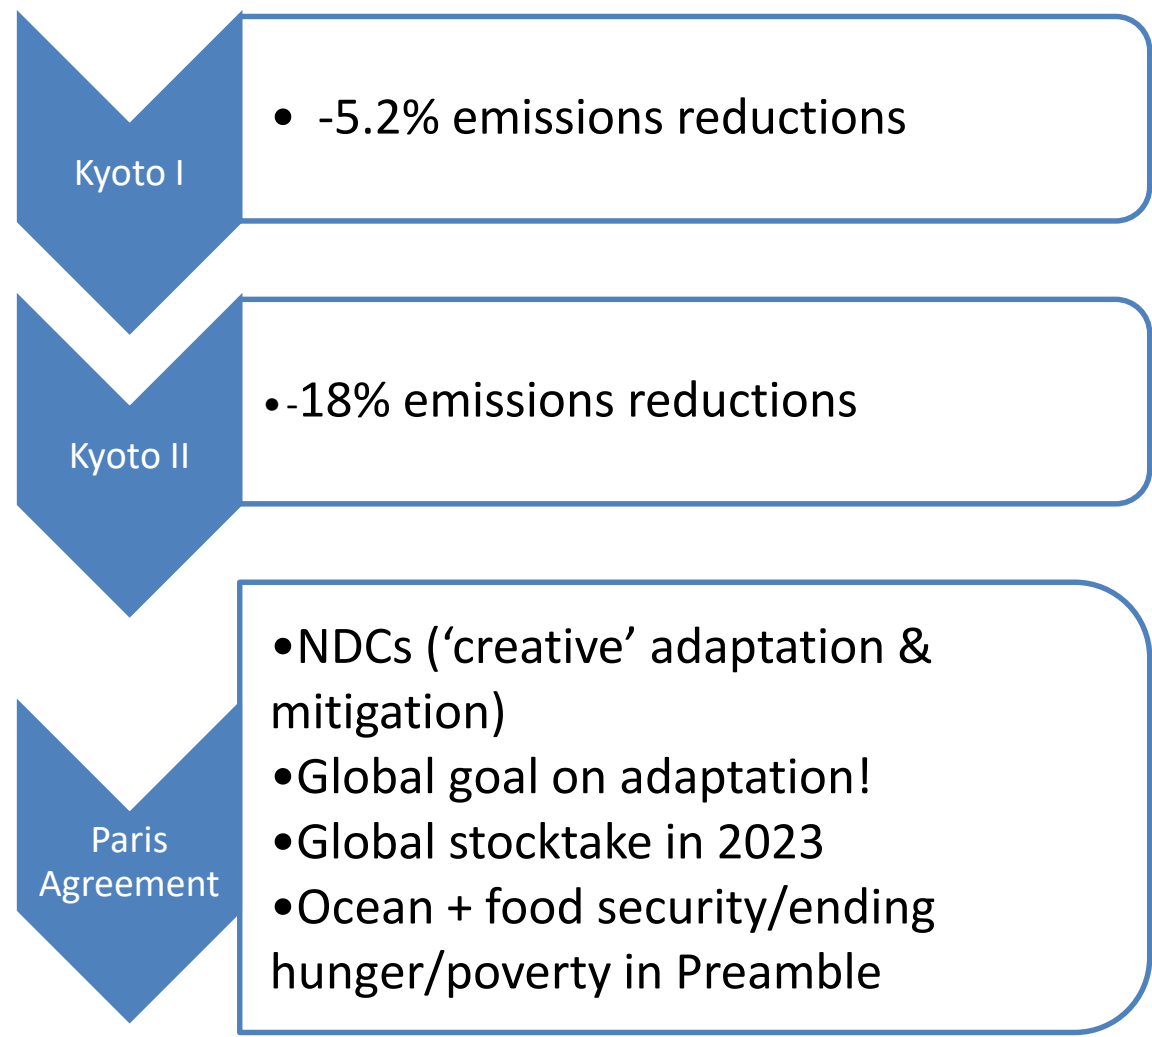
Kyoto I

• -5.2% emissions reductions

Kyoto II

•-18% emissions reductions

Paris Agreement

•NDCs (‘creative’ adaptation & mitigation)
•Global goal on adaptation!
•Global stocktake in 2023
•Ocean + food security/ending hunger/poverty in Preamble